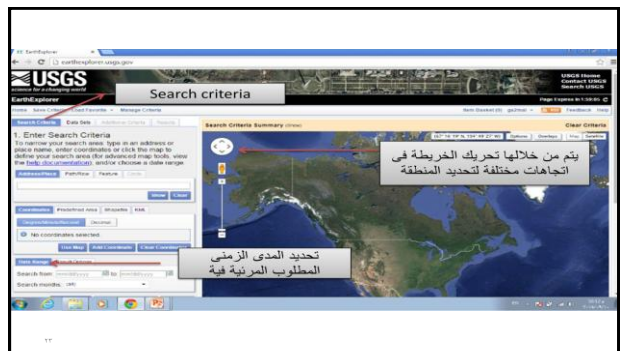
EarthExplorer
earthexplorer.usgs.gov

USGS
science for a changing world

USGS Home
Contact USGS
Search USGS

EarthExplorer

Search criteria

Home Save Criteria Load Favorite Manage Criteria

Page Expires In 1:59:55

Search Criteria Data Sets Additional Criteria Results

Search Criteria Summary (Show)

Clear Criteria

1. Enter Search Criteria
To narrow your search area, type in an address or place name, enter coordinates or click the map to define your search area (for advanced map tools, view the help documentation), and/or choose a date range.

Address/Place Path/Row Feature Circle

Show Clear

Coordinates Predefined Area Shapefile KML

Degree/Minute/Second Decimal

No coordinates selected.

Use Map Add Coordinate Clear Coordinates

Date Range

Search from: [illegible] to: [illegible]

Search months: (all)

Options Overlays Map Satellite

يتم من خلالها تحريك الخريطة فى اتجاهات مختلفة لتحديد المنطقة

تحديد المدى الزمنى المطلوب المرئية فية

17